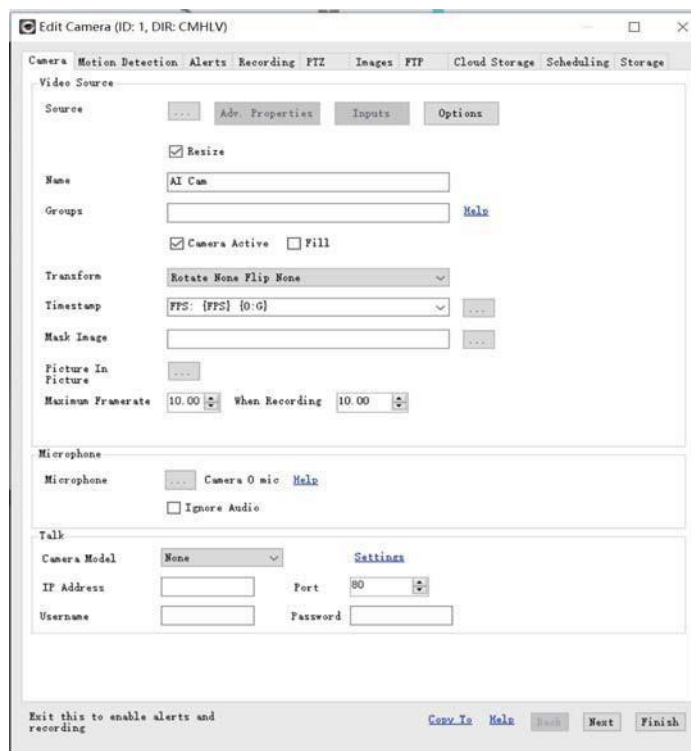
Edit Camera (ID: 1, DIR: CMHLV)

Camera Motion Detection Alerts Recording PTZ Images FTP Cloud Storage Scheduling Storage

Video Source

Source ... Adv. Properties Inputs Options

Resize

Name AI Cam

Groups Help

Camera Active Fill

Transform Rotate None Flip None

Timestamp FPS: {FPS} {0:G} ...

Mask Image ...

Picture In Picture ...

Maximum Framerate 10.00 When Recording 10.00

Microphone

Microphone ... Camera 0 mic Help

Ignore Audio

Talk

Camera Model None Settings

IP Address Port 80

Username Password

Exit this to enable alerts and recording

Copy To Help Back Next Finish